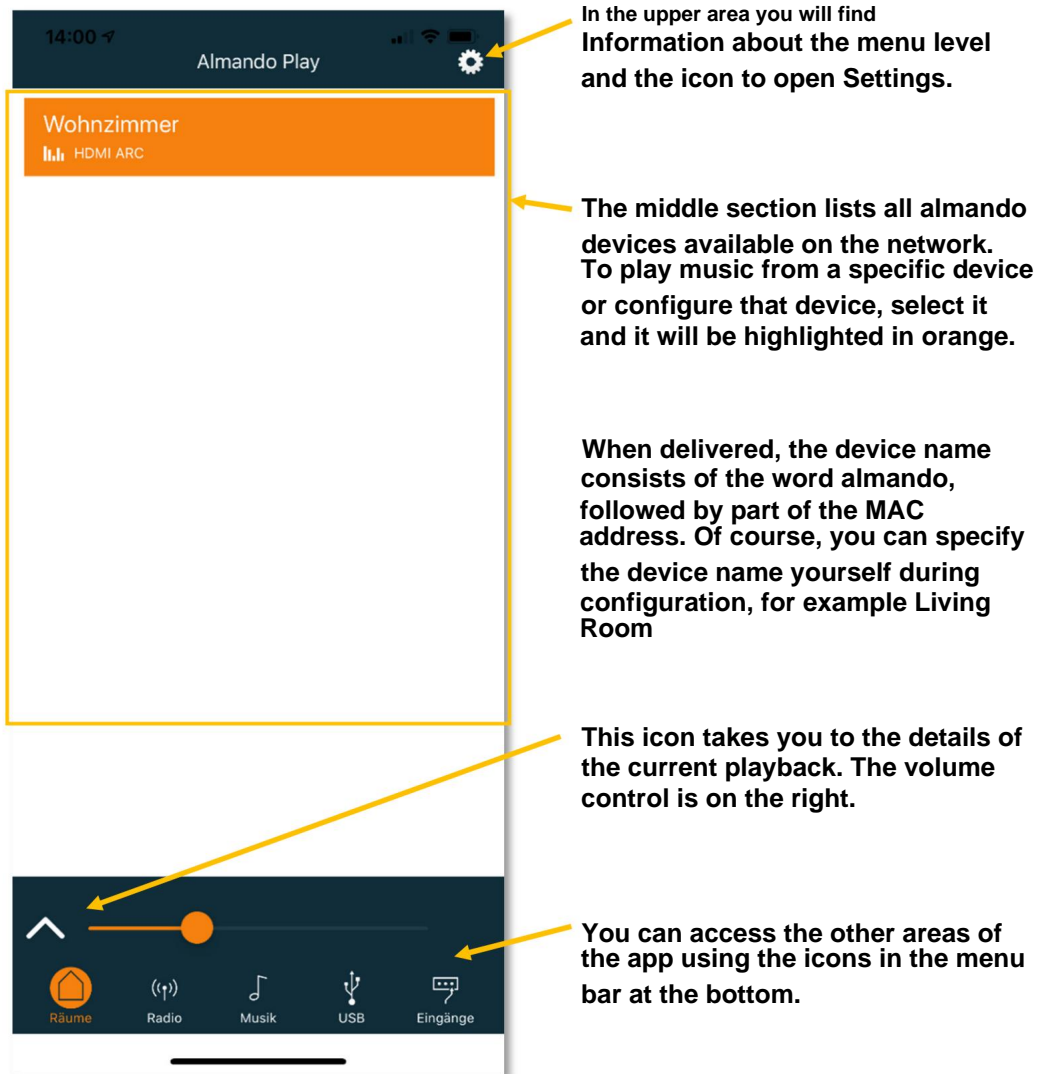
14:00

Almando Play

Wohnzimmer

HDMI ARC

Räume

Radio

Musik

USB

Eingänge

In the upper area you will find Information about the menu level and the icon to open Settings.

The middle section lists all almando devices available on the network. To play music from a specific device or configure that device, select it and it will be highlighted in orange.

When delivered, the device name consists of the word almando, followed by part of the MAC address. Of course, you can specify the device name yourself during configuration, for example Living Room

This icon takes you to the details of the current playback. The volume control is on the right.

You can access the other areas of the app using the icons in the menu bar at the bottom.